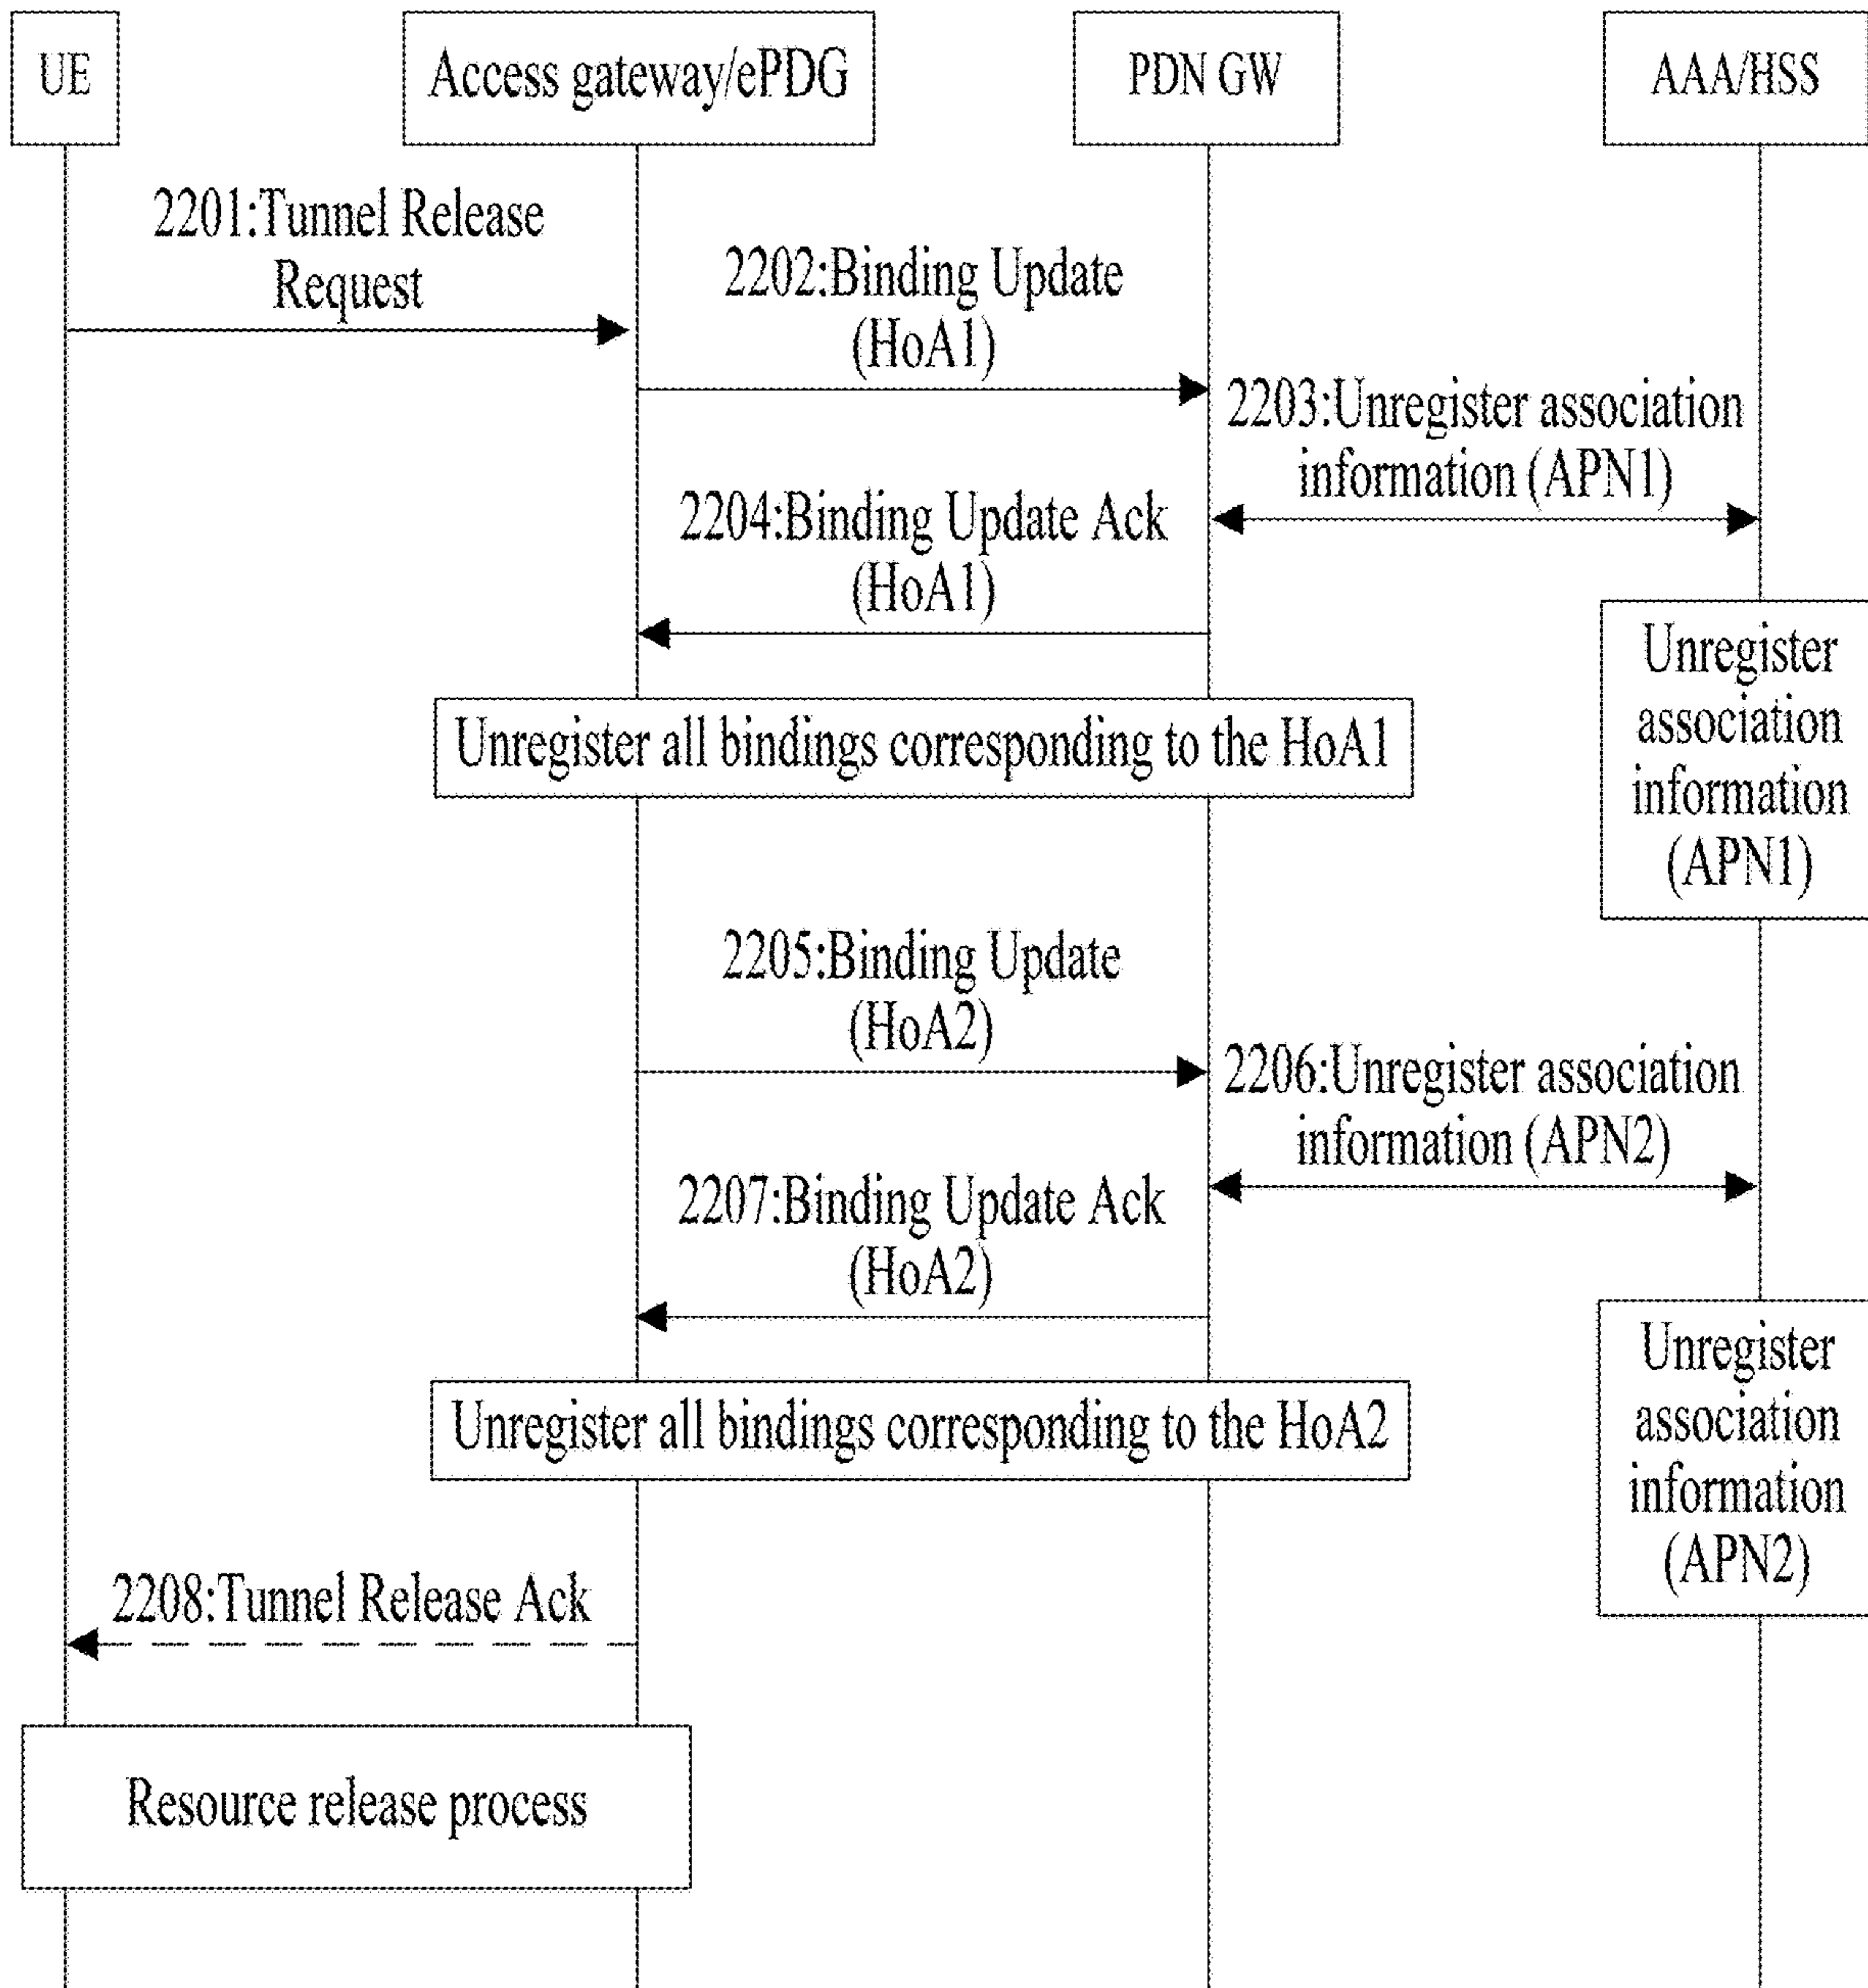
UE

Access gateway/ePDG

PDN GW

AAA/HSS

2201:Tunnel Release Request

2202:Binding Update (HoA1)

2203:Unregister association information (APN1)

2204:Binding Update Ack (HoA1)

Unregister association information (APN1)

Unregister all bindings corresponding to the HoA1

2205:Binding Update (HoA2)

2206:Unregister association information (APN2)

2207:Binding Update Ack (HoA2)

Unregister association information (APN2)

Unregister all bindings corresponding to the HoA2

2208:Tunnel Release Ack

Resource release process